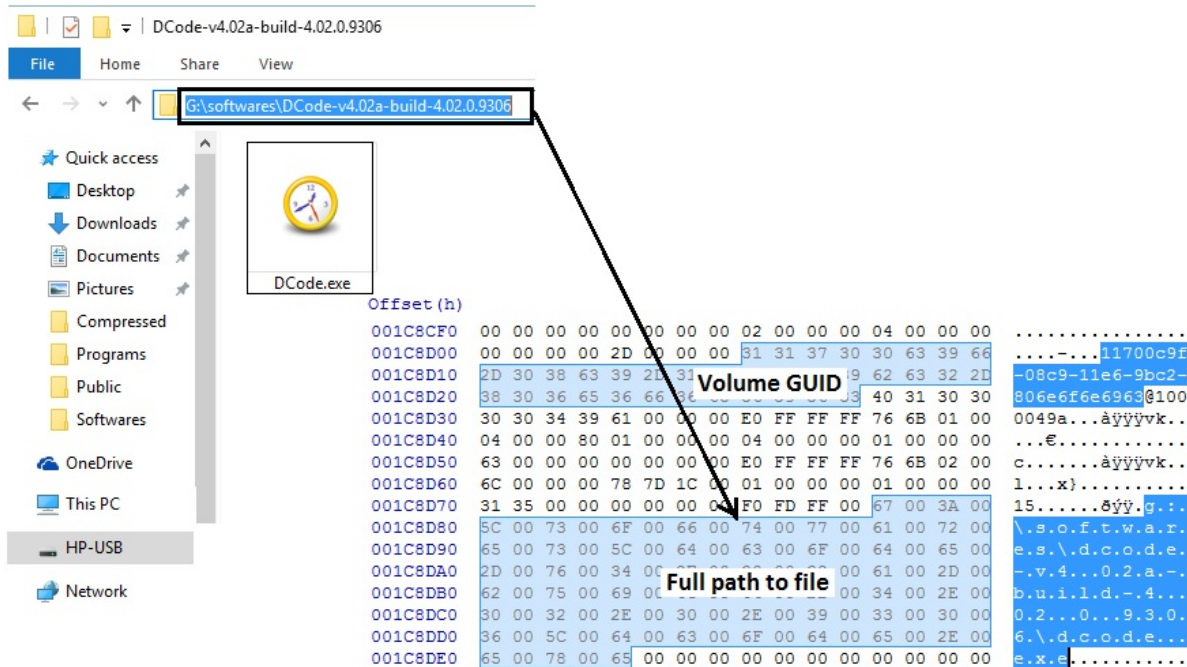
DCode-v4.02a-build-4.02.0.9306

File Home Share View

G:\softwares\DCode-v4.02a-build-4.02.0.9306

Quick access
Desktop
Downloads
Documents
Pictures
Compressed
Programs
Public
Softwares
OneDrive
This PC
HP-USB
Network

DCode.exe

Offset(h)

| | | |
|---|---|---|
| 001C8CF0 | 00 00 00 00 00 00 00 00 02 00 00 00 04 00 00 00 | ................ |
| 001C8D00 | 00 00 00 00 2D 00 00 00 31 31 37 30 30 63 39 66 | ....-...11700c9f |
| 001C8D10 | 2D 30 38 63 39 2D 31 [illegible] 39 62 63 32 2D | -08c9-11e6-9bc2- |
| 001C8D20 | 38 30 36 65 36 66 36 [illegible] 03 40 31 30 30 | 806e6f6e6963@100 |
| 001C8D30 | 30 30 34 39 61 00 00 00 E0 FF FF FF 76 6B 01 00 | 0049a...àÿÿÿvk.. |
| 001C8D40 | 04 00 00 80 01 00 00 00 04 00 00 00 01 00 00 00 | ...€............ |
| 001C8D50 | 63 00 00 00 00 00 00 00 E0 FF FF FF 76 6B 02 00 | c.......àÿÿÿvk.. |
| 001C8D60 | 6C 00 00 00 78 7D 1C 00 01 00 00 00 01 00 00 00 | l...x}.......... |
| 001C8D70 | 31 35 00 00 00 00 00 00 F0 FD FF 00 67 00 3A 00 | 15......ðýÿ.g.:. |
| 001C8D80 | 5C 00 73 00 6F 00 66 00 74 00 77 00 61 00 72 00 | \.s.o.f.t.w.a.r. |
| 001C8D90 | 65 00 73 00 5C 00 64 00 63 00 6F 00 64 00 65 00 | e.s.\.d.c.o.d.e. |
| 001C8DA0 | 2D 00 76 00 34 00 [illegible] 00 61 00 2D 00 | -.v.4...0.2.a.-. |
| 001C8DB0 | 62 00 75 00 69 00 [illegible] 00 34 00 2E 00 | b.u.i.l.d.-.4... |
| 001C8DC0 | 30 00 32 00 2E 00 30 00 2E 00 39 00 33 00 30 00 | 0.2...0...9.3.0. |
| 001C8DD0 | 36 00 5C 00 64 00 63 00 6F 00 64 00 65 00 2E 00 | 6.\.d.c.o.d.e... |
| 001C8DE0 | 65 00 78 00 65 00 00 00 00 00 00 00 00 00 00 00 | e.x.e........... |

Volume GUID

Full path to file